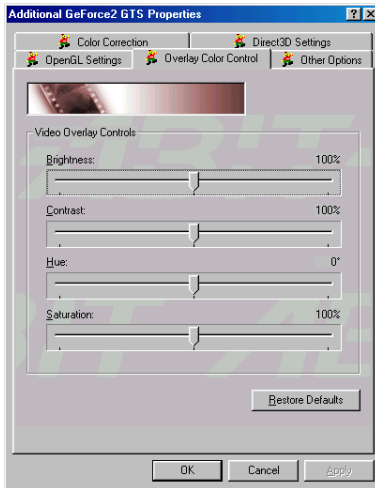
Additional GeForce2 GTS Properties

?

X

Color Correction

Direct3D Settings

OpenGL Settings

Overlay Color Control

Other Options

Video Overlay Controls

Brightness:

100%

Contrast:

100%

Hue:

0°

Saturation:

100%

Restore Defaults

OK

Cancel

Apply